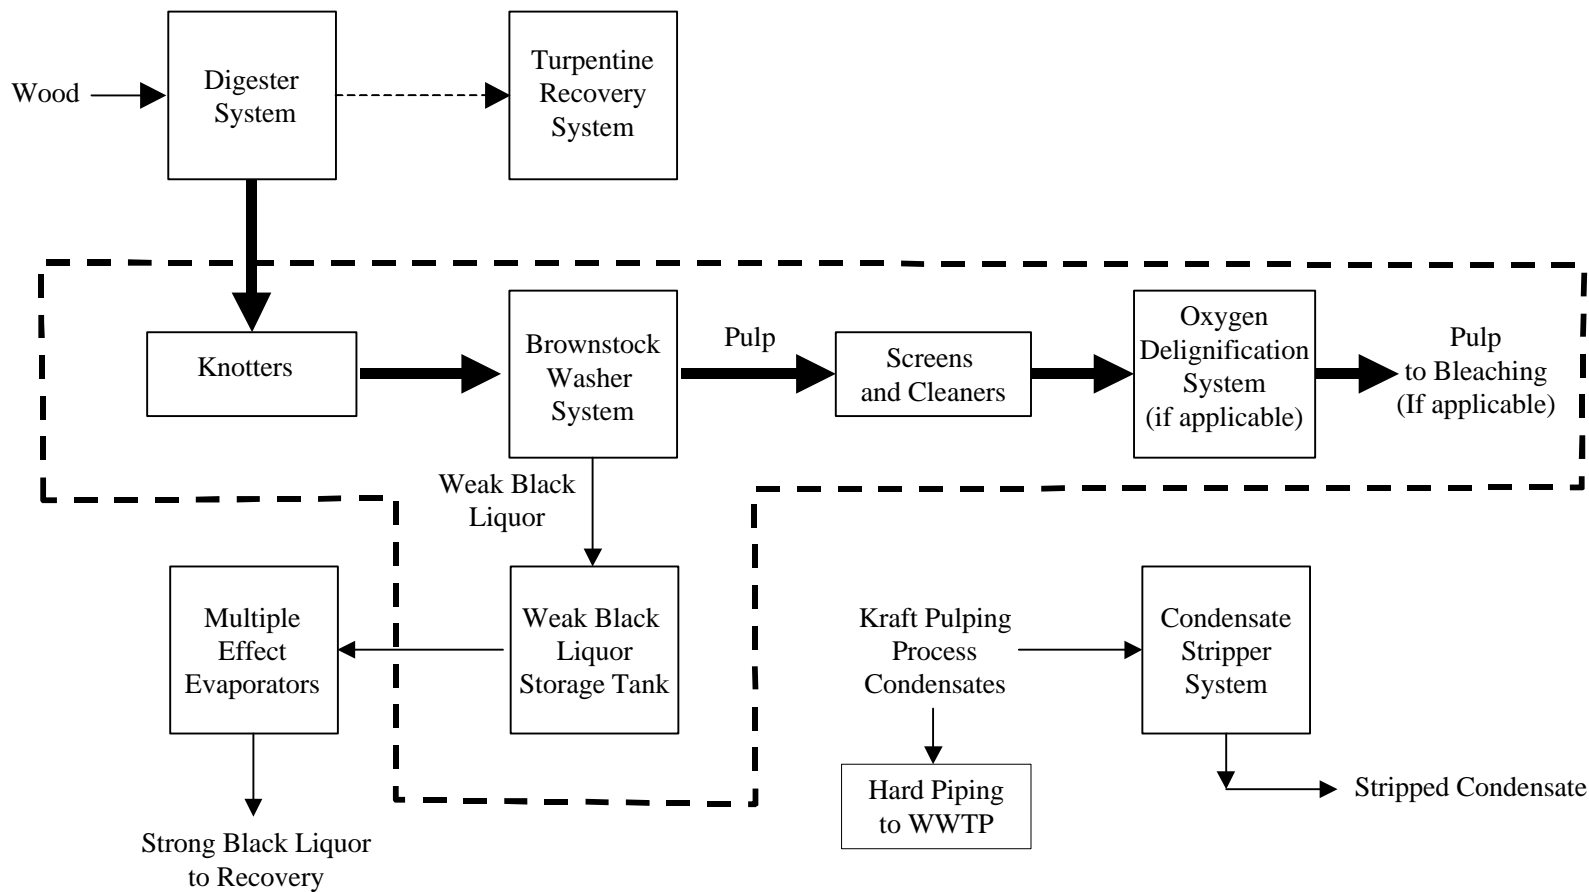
Wood

Digester System

Turpentine Recovery System

Knotters

Brownstock Washer System

Pulp

Screens and Cleaners

Oxygen Delignification System (if applicable)

Pulp to Bleaching (If applicable)

Weak Black Liquor

Multiple Effect Evaporators

Weak Black Liquor Storage Tank

Kraft Pulping Process Condensates

Condensate Stripper System

Hard Piping to WWTP

Stripped Condensate

Strong Black Liquor to Recovery